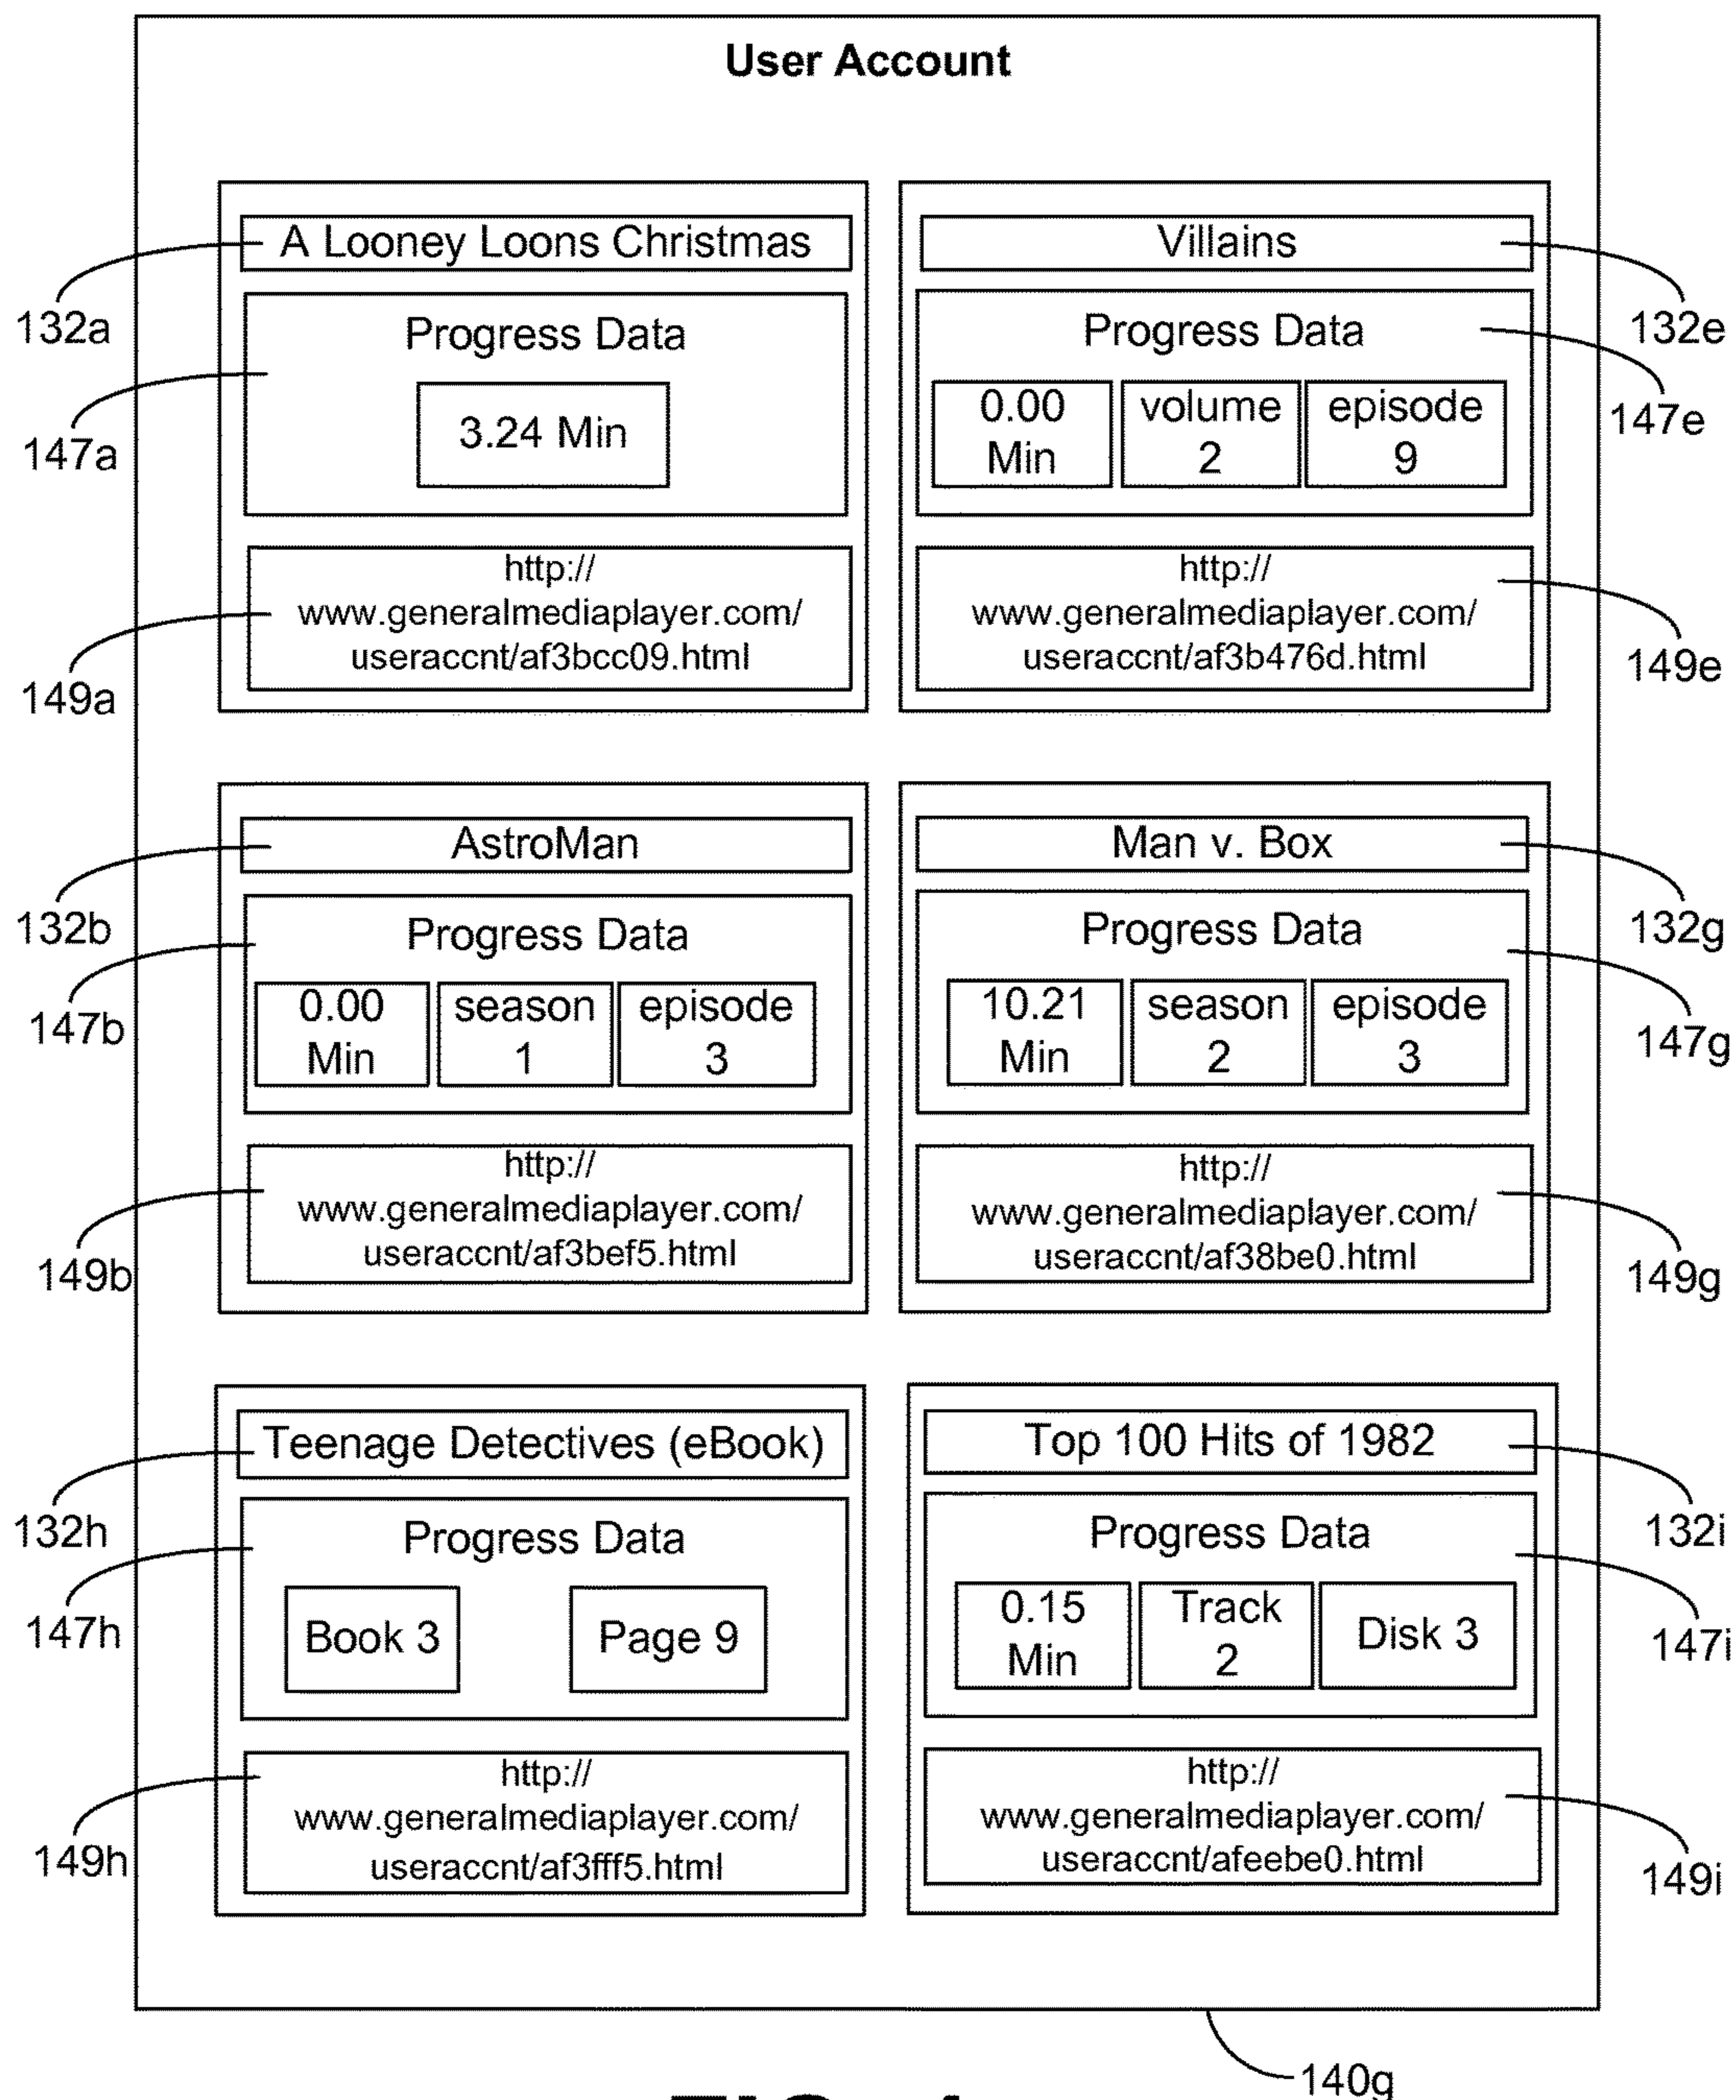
User Account

A Looney Loons Christmas

132a

Progress Data

147a

3.24 Min

http://
www.generalmediaplayer.com/
useraccnt/af3bcc09.html

149a

Villains

132e

Progress Data

147e

0.00 Min

volume 2

episode 9

http://
www.generalmediaplayer.com/
useraccnt/af3b476d.html

149e

AstroMan

132b

Progress Data

147b

0.00 Min

season 1

episode 3

http://
www.generalmediaplayer.com/
useraccnt/af3bef5.html

149b

Man v. Box

132g

Progress Data

147g

10.21 Min

season 2

episode 3

http://
www.generalmediaplayer.com/
useraccnt/af38be0.html

149g

Teenage Detectives (eBook)

132h

Progress Data

147h

Book 3

Page 9

http://
www.generalmediaplayer.com/
useraccnt/af3fff5.html

149h

Top 100 Hits of 1982

132i

Progress Data

147i

0.15 Min

Track 2

Disk 3

http://
www.generalmediaplayer.com/
useraccnt/afeebe0.html

149i

140g

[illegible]